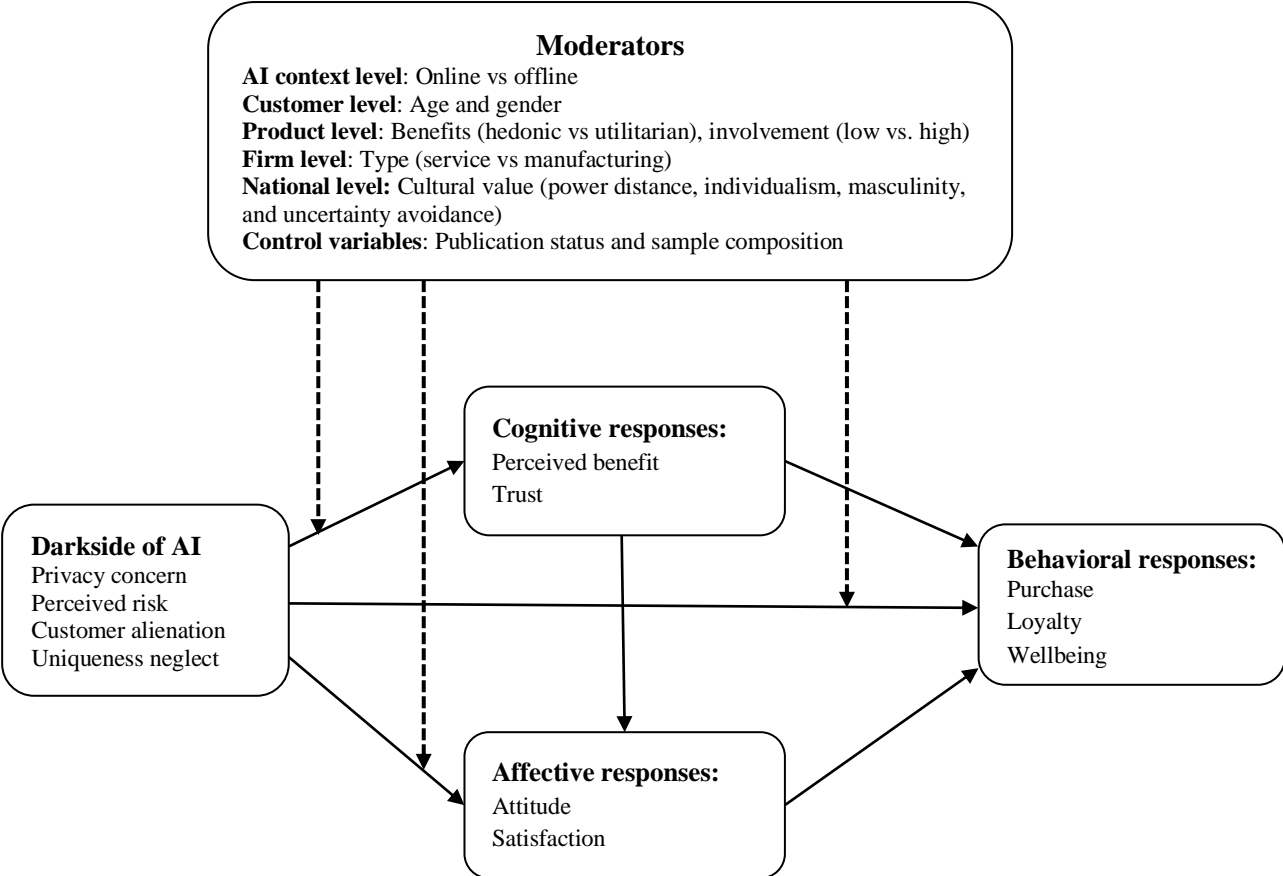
**Moderators**

**AI context level**: Online vs offline
**Customer level**: Age and gender
**Product level**: Benefits (hedonic vs utilitarian), involvement (low vs. high)
**Firm level**: Type (service vs manufacturing)
**National level:** Cultural value (power distance, individualism, masculinity, and uncertainty avoidance)
**Control variables**: Publication status and sample composition

**Cognitive responses:**
Perceived benefit
Trust

**Darkside of AI**
Privacy concern
Perceived risk
Customer alienation
Uniqueness neglect

**Behavioral responses:**
Purchase
Loyalty
Wellbeing

**Affective responses:**
Attitude
Satisfaction